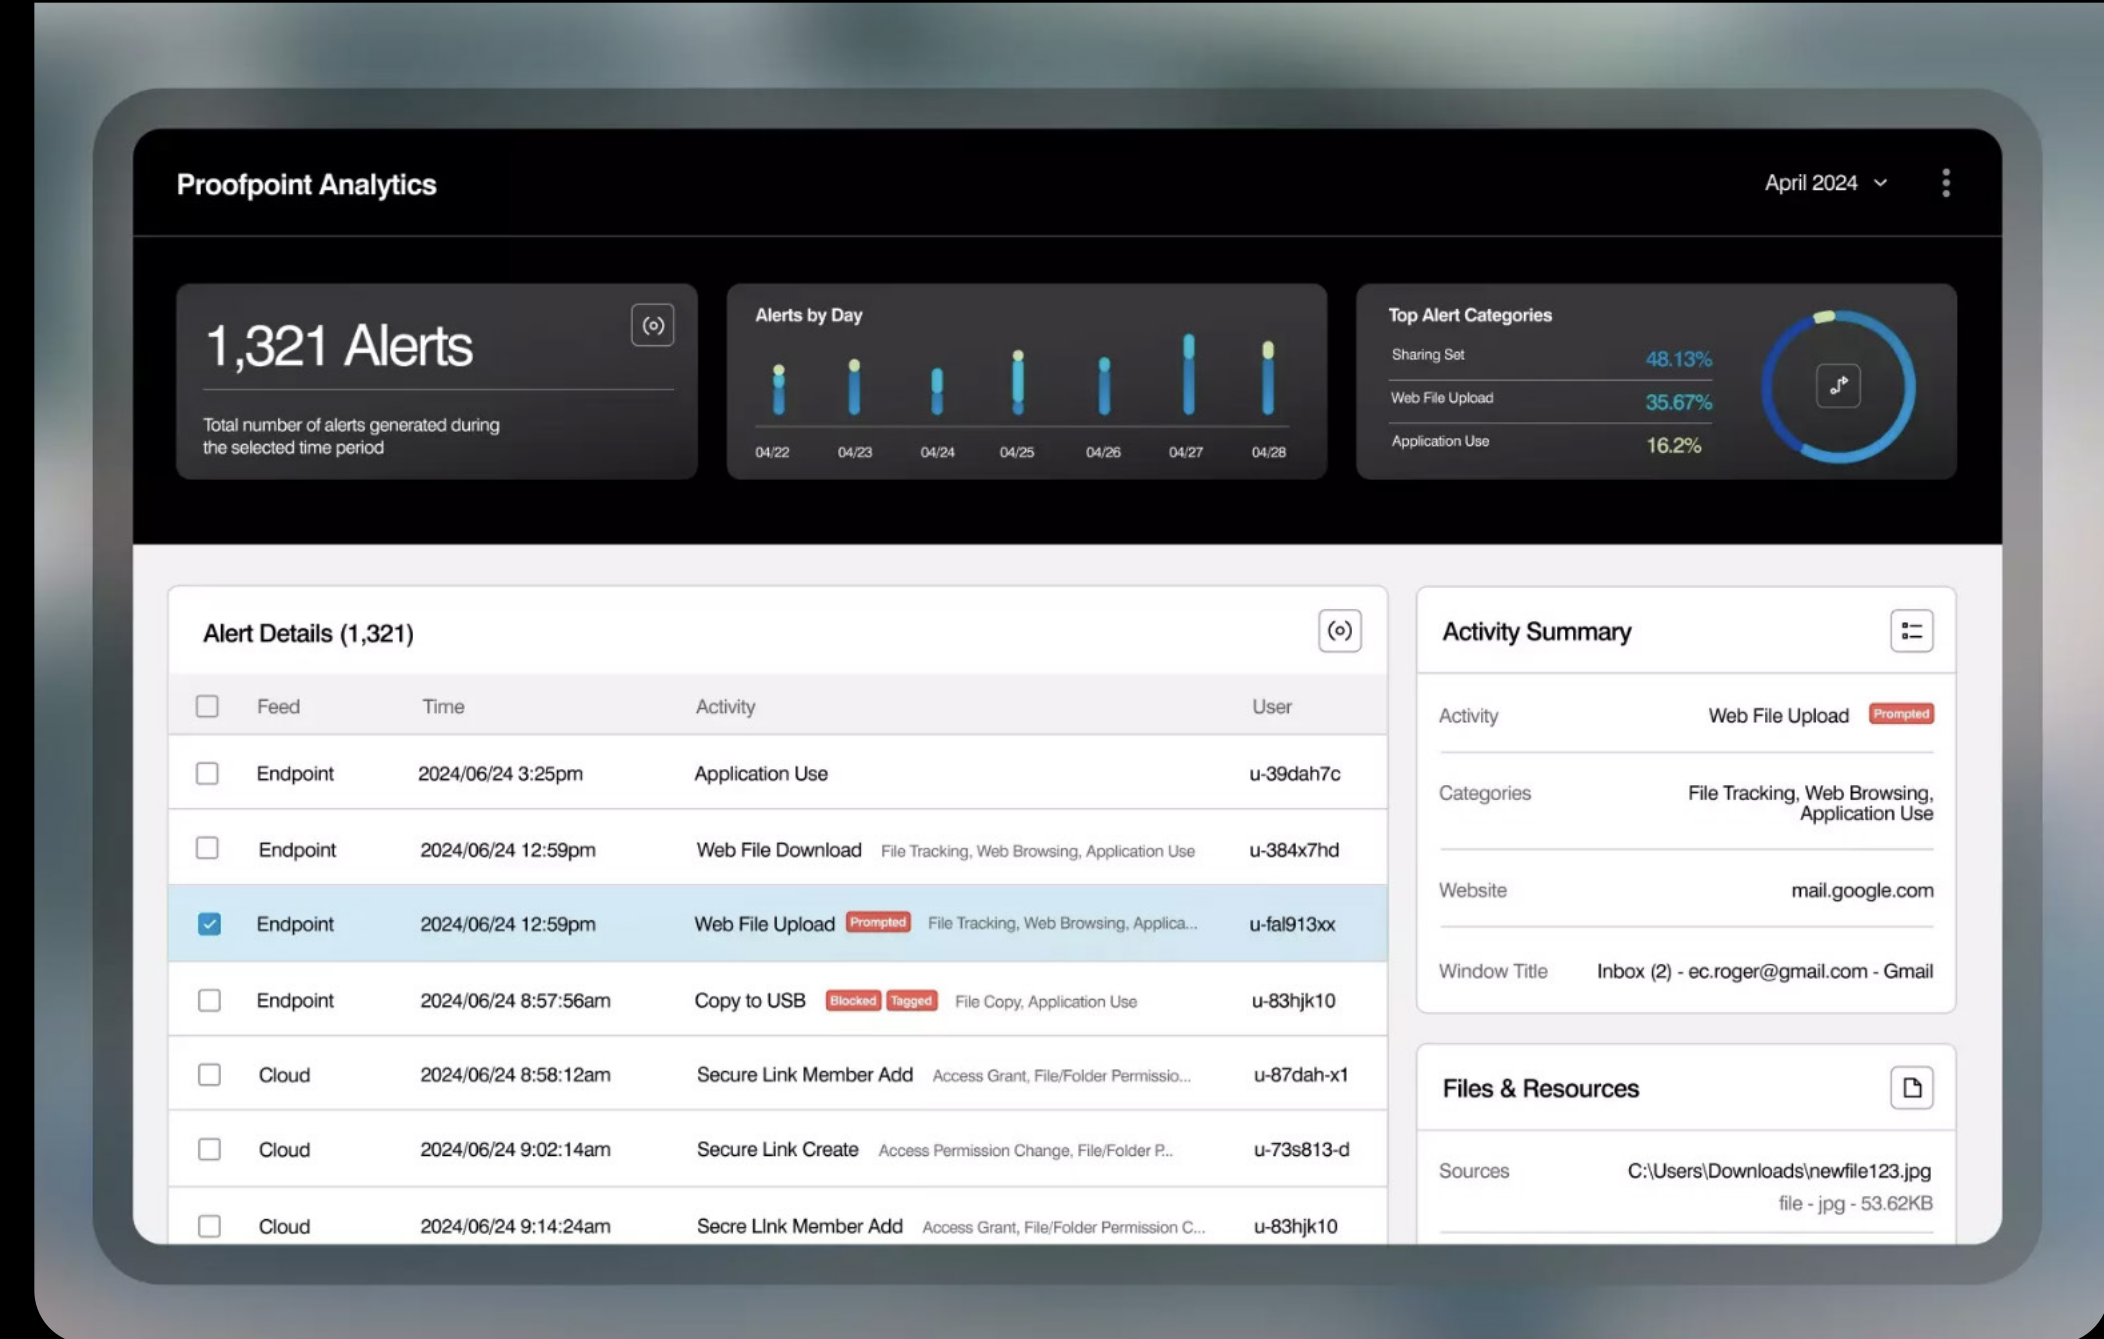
Proofpoint Analytics

April 2024

1,321 Alerts

Total number of alerts generated during the selected time period

Alerts by Day

04/22 04/23 04/24 04/25 04/26 04/27 04/28

Top Alert Categories

Sharing Set 48.13%
Web File Upload 35.67%
Application Use 16.2%

Alert Details (1,321)

| | Feed | Time | Activity | User |
|---|---|---|---|---|
| | Endpoint | 2024/06/24 3:25pm | Application Use | u-39dah7c |
| | Endpoint | 2024/06/24 12:59pm | Web File Download File Tracking, Web Browsing, Application Use | u-384x7hd |
| | Endpoint | 2024/06/24 12:59pm | Web File Upload Prompted File Tracking, Web Browsing, Applica... | u-fal913xx |
| | Endpoint | 2024/06/24 8:57:56am | Copy to USB Blocked Tagged File Copy, Application Use | u-83hjk10 |
| | Cloud | 2024/06/24 8:58:12am | Secure Link Member Add Access Grant, File/Folder Permissio... | u-87dah-x1 |
| | Cloud | 2024/06/24 9:02:14am | Secure Link Create Access Permission Change, File/Folder P... | u-73s813-d |
| | Cloud | 2024/06/24 9:14:24am | Secre LInk Member Add Access Grant, File/Folder Permission C... | u-83hjk10 |

Activity Summary

Activity Web File Upload Prompted

Categories File Tracking, Web Browsing, Application Use

Website mail.google.com

Window Title Inbox (2) - ec.roger@gmail.com - Gmail

Files & Resources

Sources C:\Users\Downloads\newfile123.jpg
file - jpg - 53.62KB